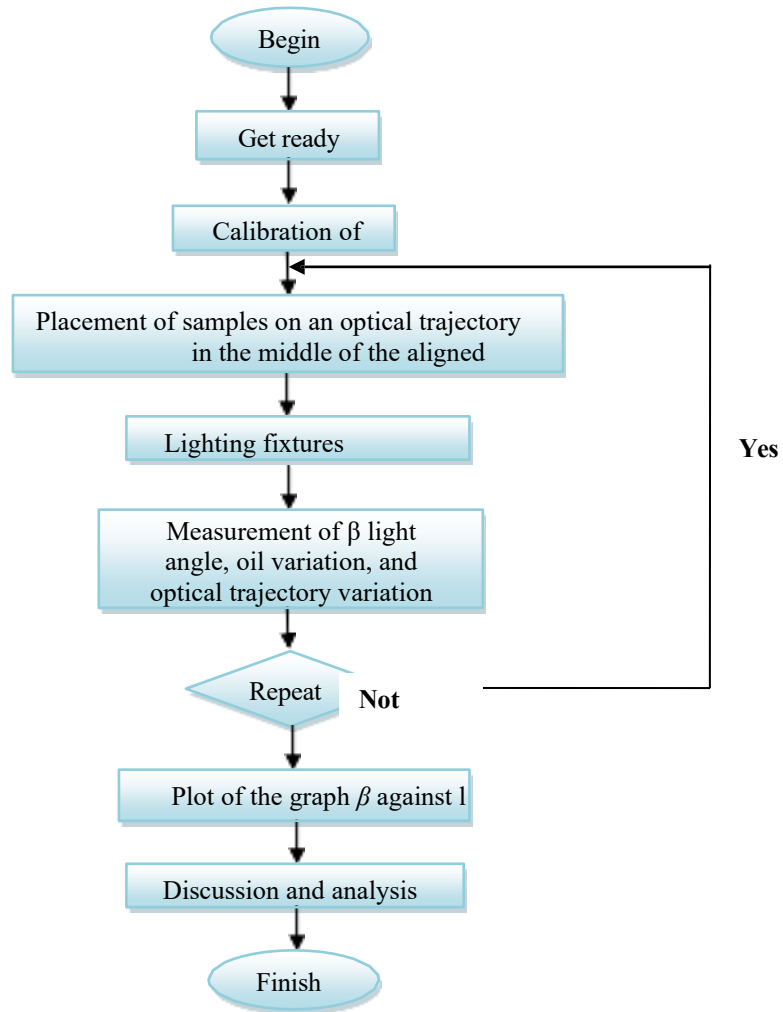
Begin

Get ready

Calibration of

Placement of samples on an optical trajectory in the middle of the aligned

Lighting fixtures

Measurement of β light angle, oil variation, and optical trajectory variation

Repeat

Not

Yes

Plot of the graph $\beta$ against l

Discussion and analysis

Finish